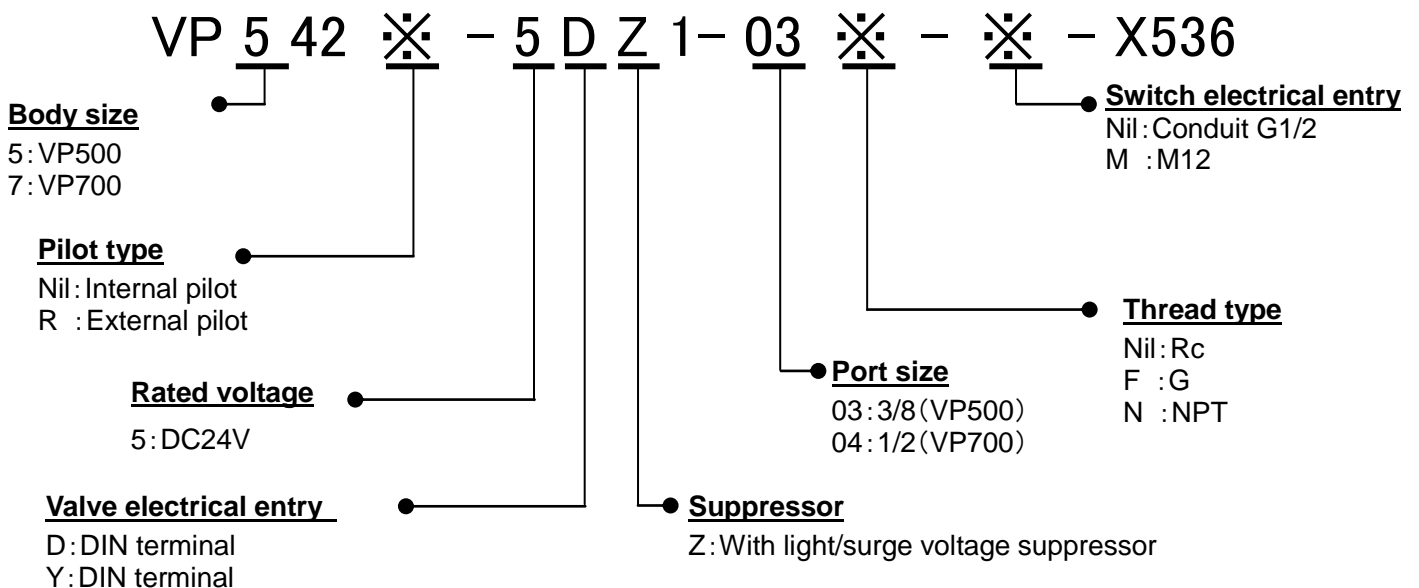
VP 5 42 ※ – 5 D Z 1 – 03 ※ – ※ – X536

**Body size**
5 : VP500
7 : VP700

**Switch electrical entry**
Nil : Conduit G1/2
M : M12

**Pilot type**
Nil : Internal pilot
R : External pilot

**Thread type**
Nil : Rc
F : G
N : NPT

**Port size**
03 : 3/8 (VP500)
04 : 1/2 (VP700)

**Rated voltage**
5 : DC24V

**Valve electrical entry**
D : DIN terminal
Y : DIN terminal

**Suppressor**
Z : With light/surge voltage suppressor